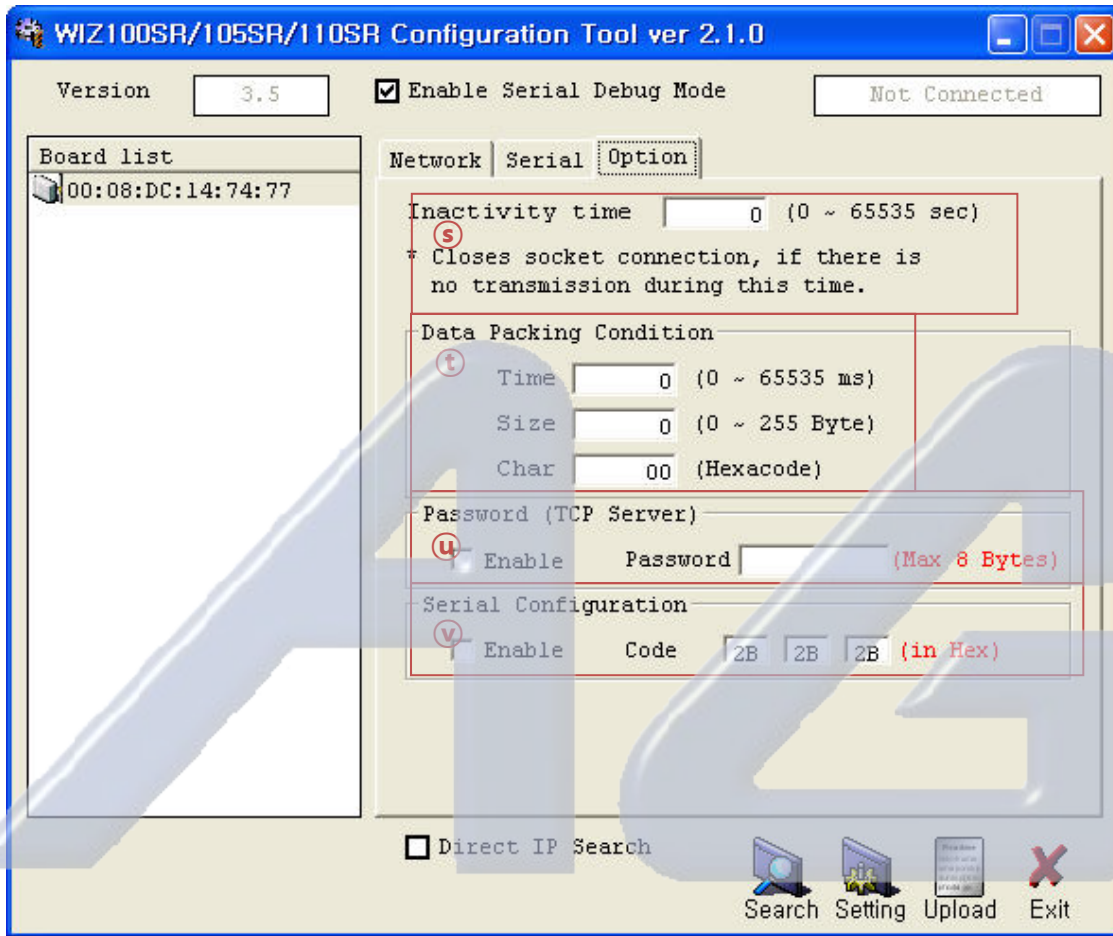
WIZ100SR/105SR/110SR Configuration Tool ver 2.1.0

Version 3.5

Enable Serial Debug Mode

Not Connected

Board list

00:08:DC:14:74:77

Network | Serial | Option

Inactivity time 0 (0 ~ 65535 sec)

ⓢ

* Closes socket connection, if there is no transmission during this time.

Data Packing Condition

ⓣ

Time 0 (0 ~ 65535 ms)

Size 0 (0 ~ 255 Byte)

Char 00 (Hexacode)

Password (TCP Server)

ⓤ

Enable Password (Max 8 Bytes)

Serial Configuration

ⓥ

Enable Code 2B 2B 2B (in Hex)

Direct IP Search

Search Setting Upload Exit